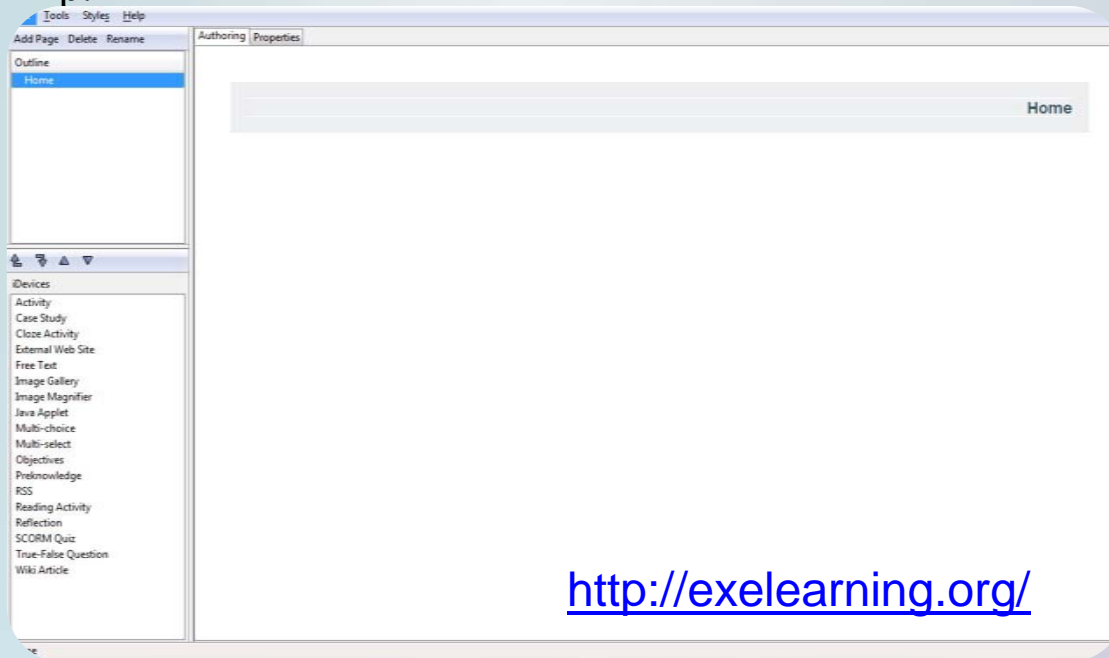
Tools Styles Help
Add Page Delete Rename
Authoring Properties
Outline
Home
Home
iDevices
Activity
Case Study
Cloze Activity
External Web Site
Free Text
Image Gallery
Image Magnifier
Java Applet
Multi-choice
Multi-select
Objectives
Preknowledge
RSS
Reading Activity
Reflection
SCORM Quiz
True-False Question
Wiki Article
http://exelearning.org/